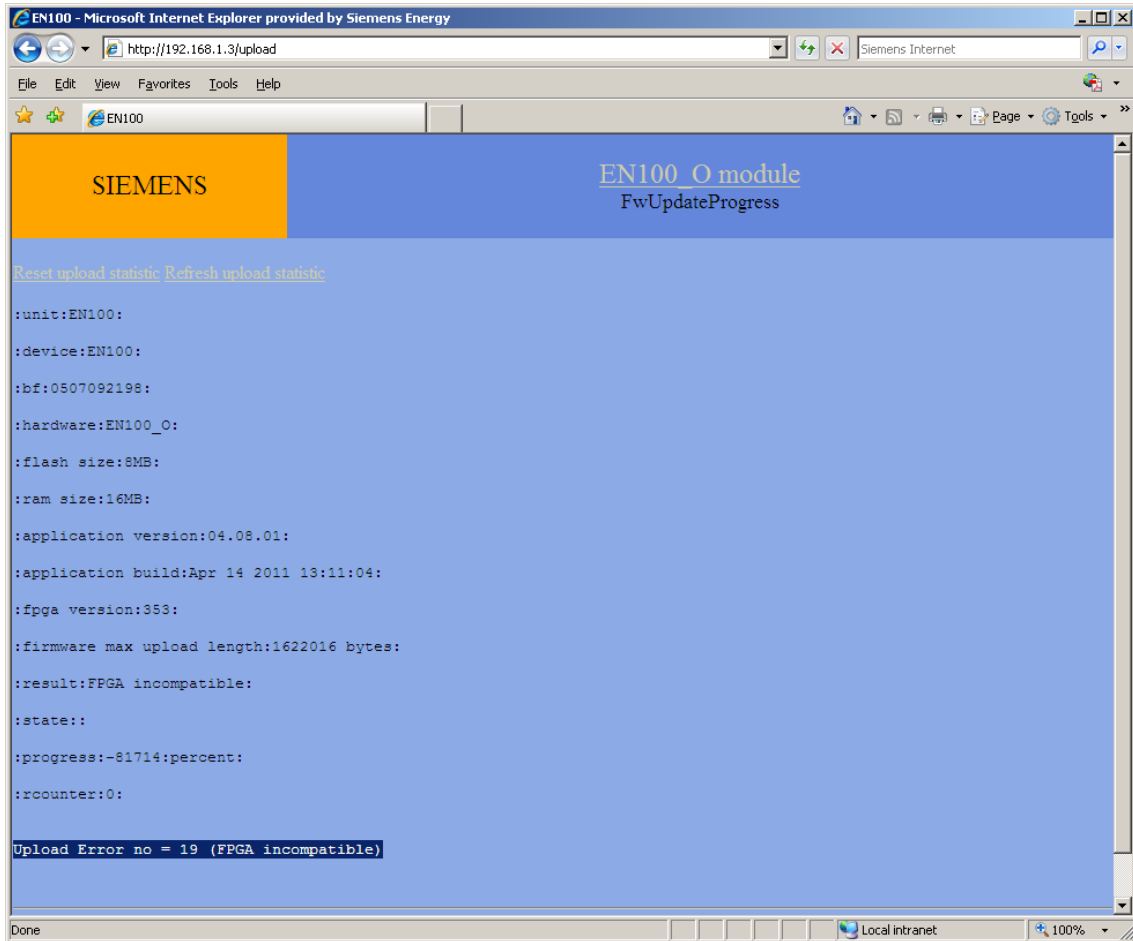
EN100 - Microsoft Internet Explorer provided by Siemens Energy

http://192.168.1.3/upload

Siemens Internet

File Edit View Favorites Tools Help

EN100

Page Tools

SIEMENS

EN100_O module
FwUpdateProgress

Reset upload statistic Refresh upload statistic

:unit:EN100:

:device:EN100:

:bf:0507092198:

:hardware:EN100_O:

:flash size:8MB:

:ram size:16MB:

:application version:04.08.01:

:application build:Apr 14 2011 13:11:04:

:fpga version:353:

:firmware max upload length:1622016 bytes:

:result:FPGA incompatible:

:state::

:progress:-81714:percent:

:rcounter:0:

Upload Error no = 19 (FPGA incompatible)

Done

Local intranet

100%